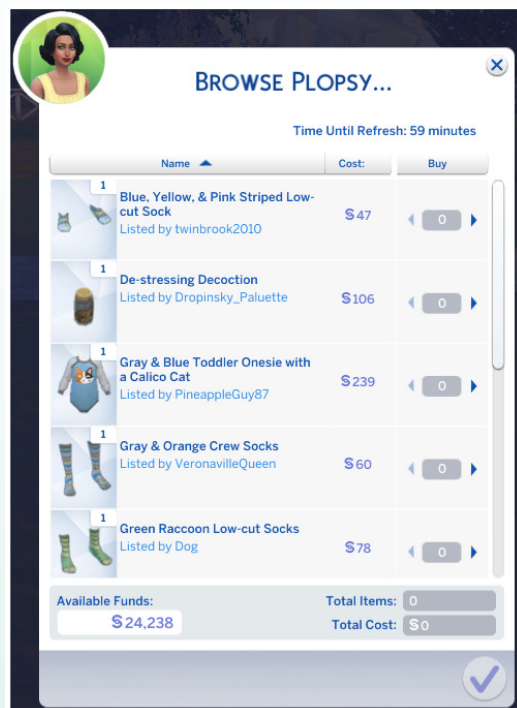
BROWSE PLOPSY...

Time Until Refresh: 59 minutes

| Name | Cost: | Buy |
|---|---|---|
| 1 Blue, Yellow, & Pink Striped Low-cut Sock Listed by twinbrook2010 | §47 | 0 |
| 1 De-stressing Decoction Listed by Dropinsky_Paluette | §106 | 0 |
| 1 Gray & Blue Toddler Onesie with a Calico Cat Listed by PineappleGuy87 | §239 | 0 |
| 1 Gray & Orange Crew Socks Listed by VeronavilleQueen | §60 | 0 |
| 1 Green Raccoon Low-cut Socks Listed by Dog | §78 | 0 |

Available Funds:
§24,238

Total Items: 0
Total Cost: §0